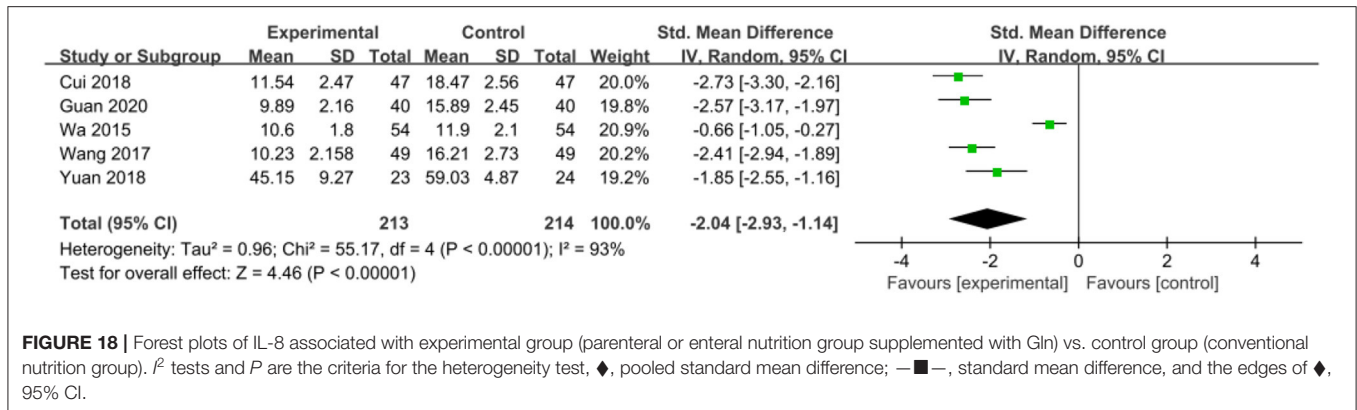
| Study or Subgroup | Experimental Mean | Experimental SD | Experimental Total | Control Mean | Control SD | Control Total | Weight | Std. Mean Difference IV, Random, 95% CI |
|---|---|---|---|---|---|---|---|---|
| Cui 2018 | 11.54 | 2.47 | 47 | 18.47 | 2.56 | 47 | 20.0% | -2.73 [-3.30, -2.16] |
| Guan 2020 | 9.89 | 2.16 | 40 | 15.89 | 2.45 | 40 | 19.8% | -2.57 [-3.17, -1.97] |
| Wa 2015 | 10.6 | 1.8 | 54 | 11.9 | 2.1 | 54 | 20.9% | -0.66 [-1.05, -0.27] |
| Wang 2017 | 10.23 | 2.158 | 49 | 16.21 | 2.73 | 49 | 20.2% | -2.41 [-2.94, -1.89] |
| Yuan 2018 | 45.15 | 9.27 | 23 | 59.03 | 4.87 | 24 | 19.2% | -1.85 [-2.55, -1.16] |
| Total (95% CI) | | | 213 | | | 214 | 100.0% | -2.04 [-2.93, -1.14] |

Heterogeneity: Tau² = 0.96; Chi² = 55.17, df = 4 (P < 0.00001); I² = 93%
Test for overall effect: Z = 4.46 (P < 0.00001)

Std. Mean Difference
IV, Random, 95% CI

-4 -2 0 2 4
Favours [experimental] Favours [control]

FIGURE 18 | Forest plots of IL-8 associated with experimental group (parenteral or enteral nutrition group supplemented with Gln) vs. control group (conventional nutrition group). $I^2$ tests and $P$ are the criteria for the heterogeneity test, ♦, pooled standard mean difference; —■—, standard mean difference, and the edges of ♦, 95% CI.